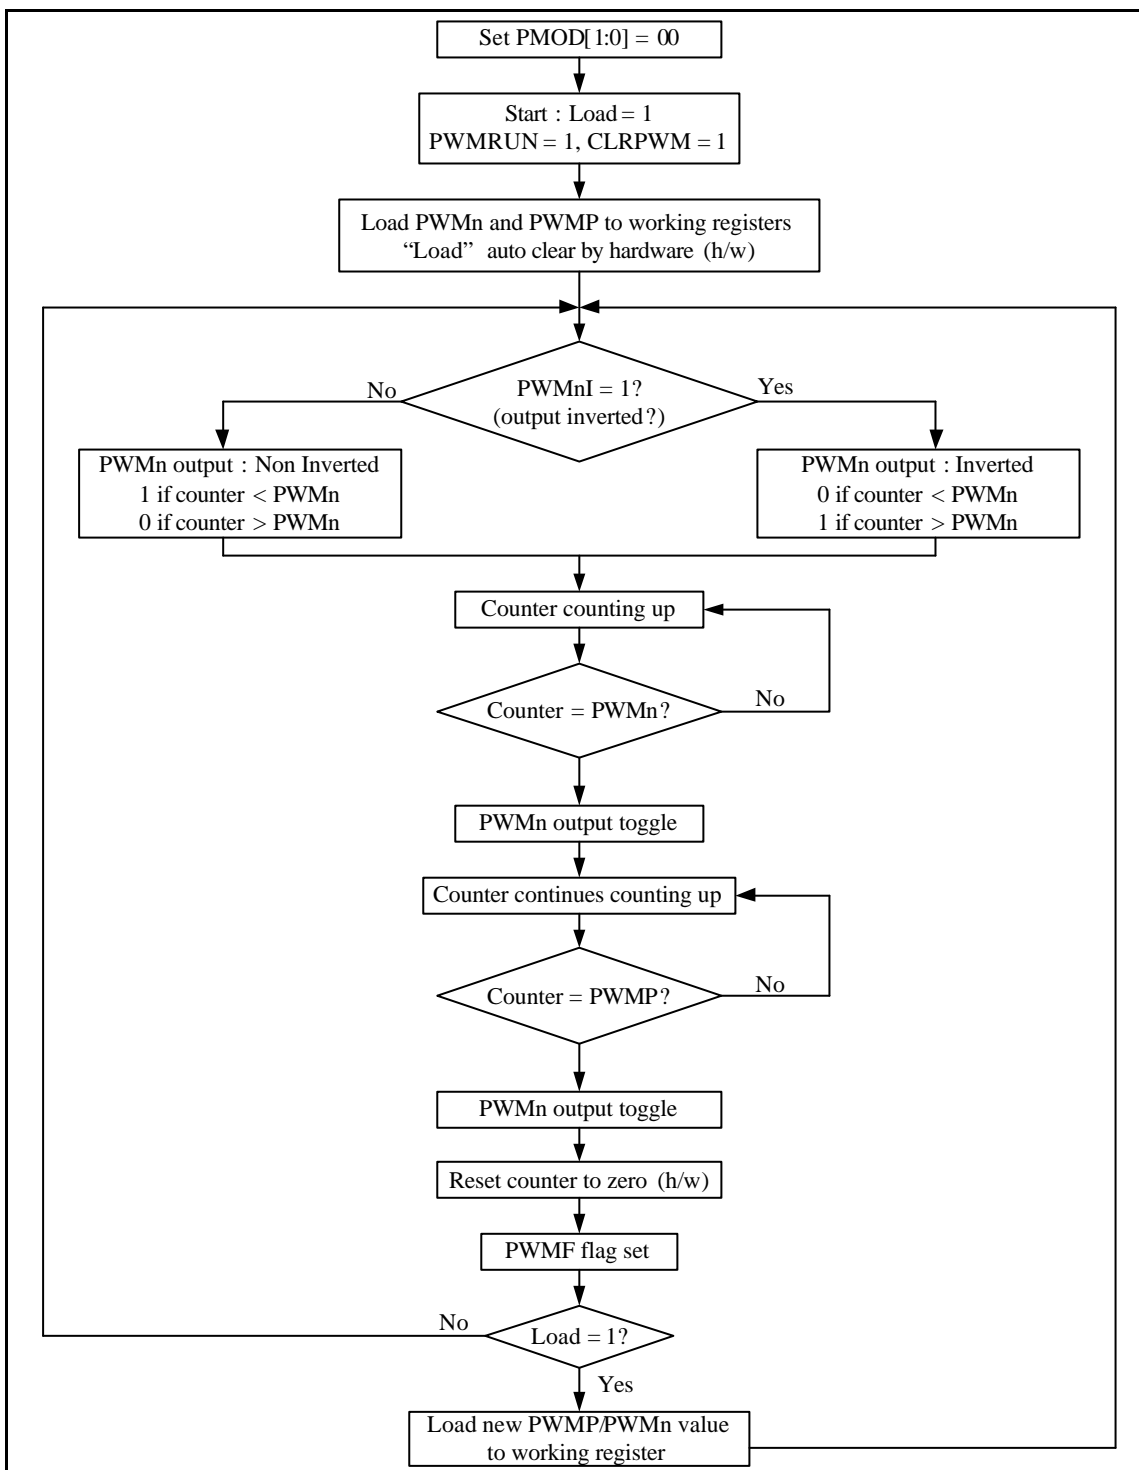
Set PMOD[1:0] = 00

Start : Load = 1
PWMRUN = 1, CLRPWM = 1

Load PWMn and PWMP to working registers
"Load" auto clear by hardware (h/w)

No

PWMnI = 1?
(output inverted?)

Yes

PWMn output : Non Inverted
1 if counter < PWMn
0 if counter > PWMn

PWMn output : Inverted
0 if counter < PWMn
1 if counter > PWMn

Counter counting up

Counter = PWMn?

No

PWMn output toggle

Counter continues counting up

Counter = PWMP?

No

PWMn output toggle

Reset counter to zero (h/w)

PWMF flag set

No

Load = 1?

Yes

Load new PWMP/PWMn value
to working register